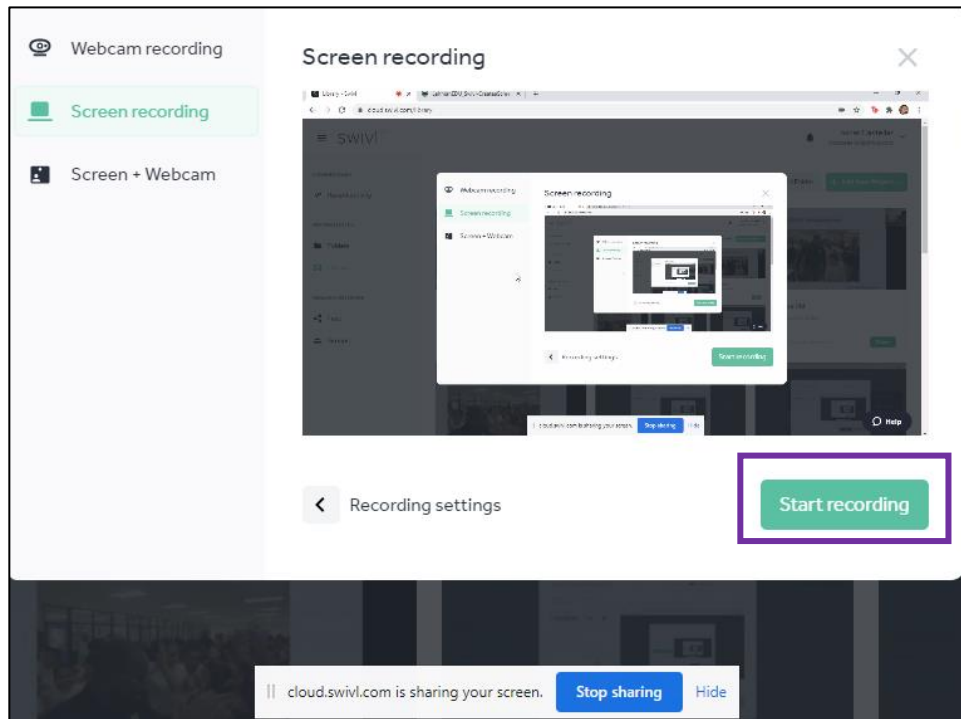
Webcam recording

Screen recording

Screen + Webcam

Screen recording

Library - Swivl

cloud.swivl.com/library

swivl

Webcam recording

Screen recording

Screen + Webcam

Screen recording

Recording settings

Start recording

cloud.swivl.com is sharing your screen. Stop sharing Hide

Help

Recording settings

Start recording

cloud.swivl.com is sharing your screen.

Stop sharing

Hide